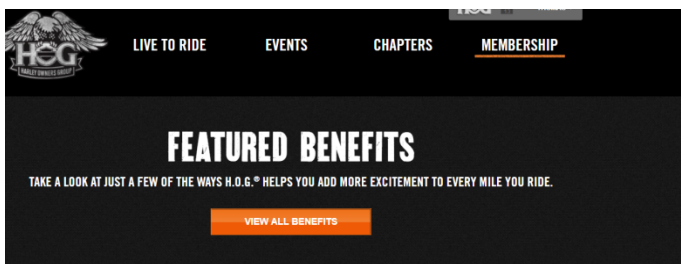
H.O.G.
HARLEY OWNERS GROUP

LIVE TO RIDE
EVENTS
CHAPTERS
MEMBERSHIP

FEATURED BENEFITS

TAKE A LOOK AT JUST A FEW OF THE WAYS H.O.G.® HELPS YOU ADD MORE EXCITEMENT TO EVERY MILE YOU RIDE.

VIEW ALL BENEFITS